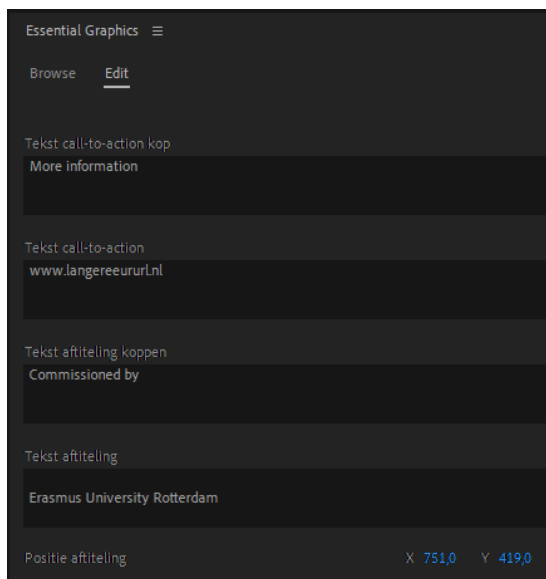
Essential Graphics ≡

Browse Edit

Tekst call-to-action kop

More information

Tekst call-to-action

www.langereeururl.nl

Tekst aftiteling koppen

Commissioned by

Tekst aftiteling

Erasmus University Rotterdam

Positie aftiteling X 751,0 Y 419,0